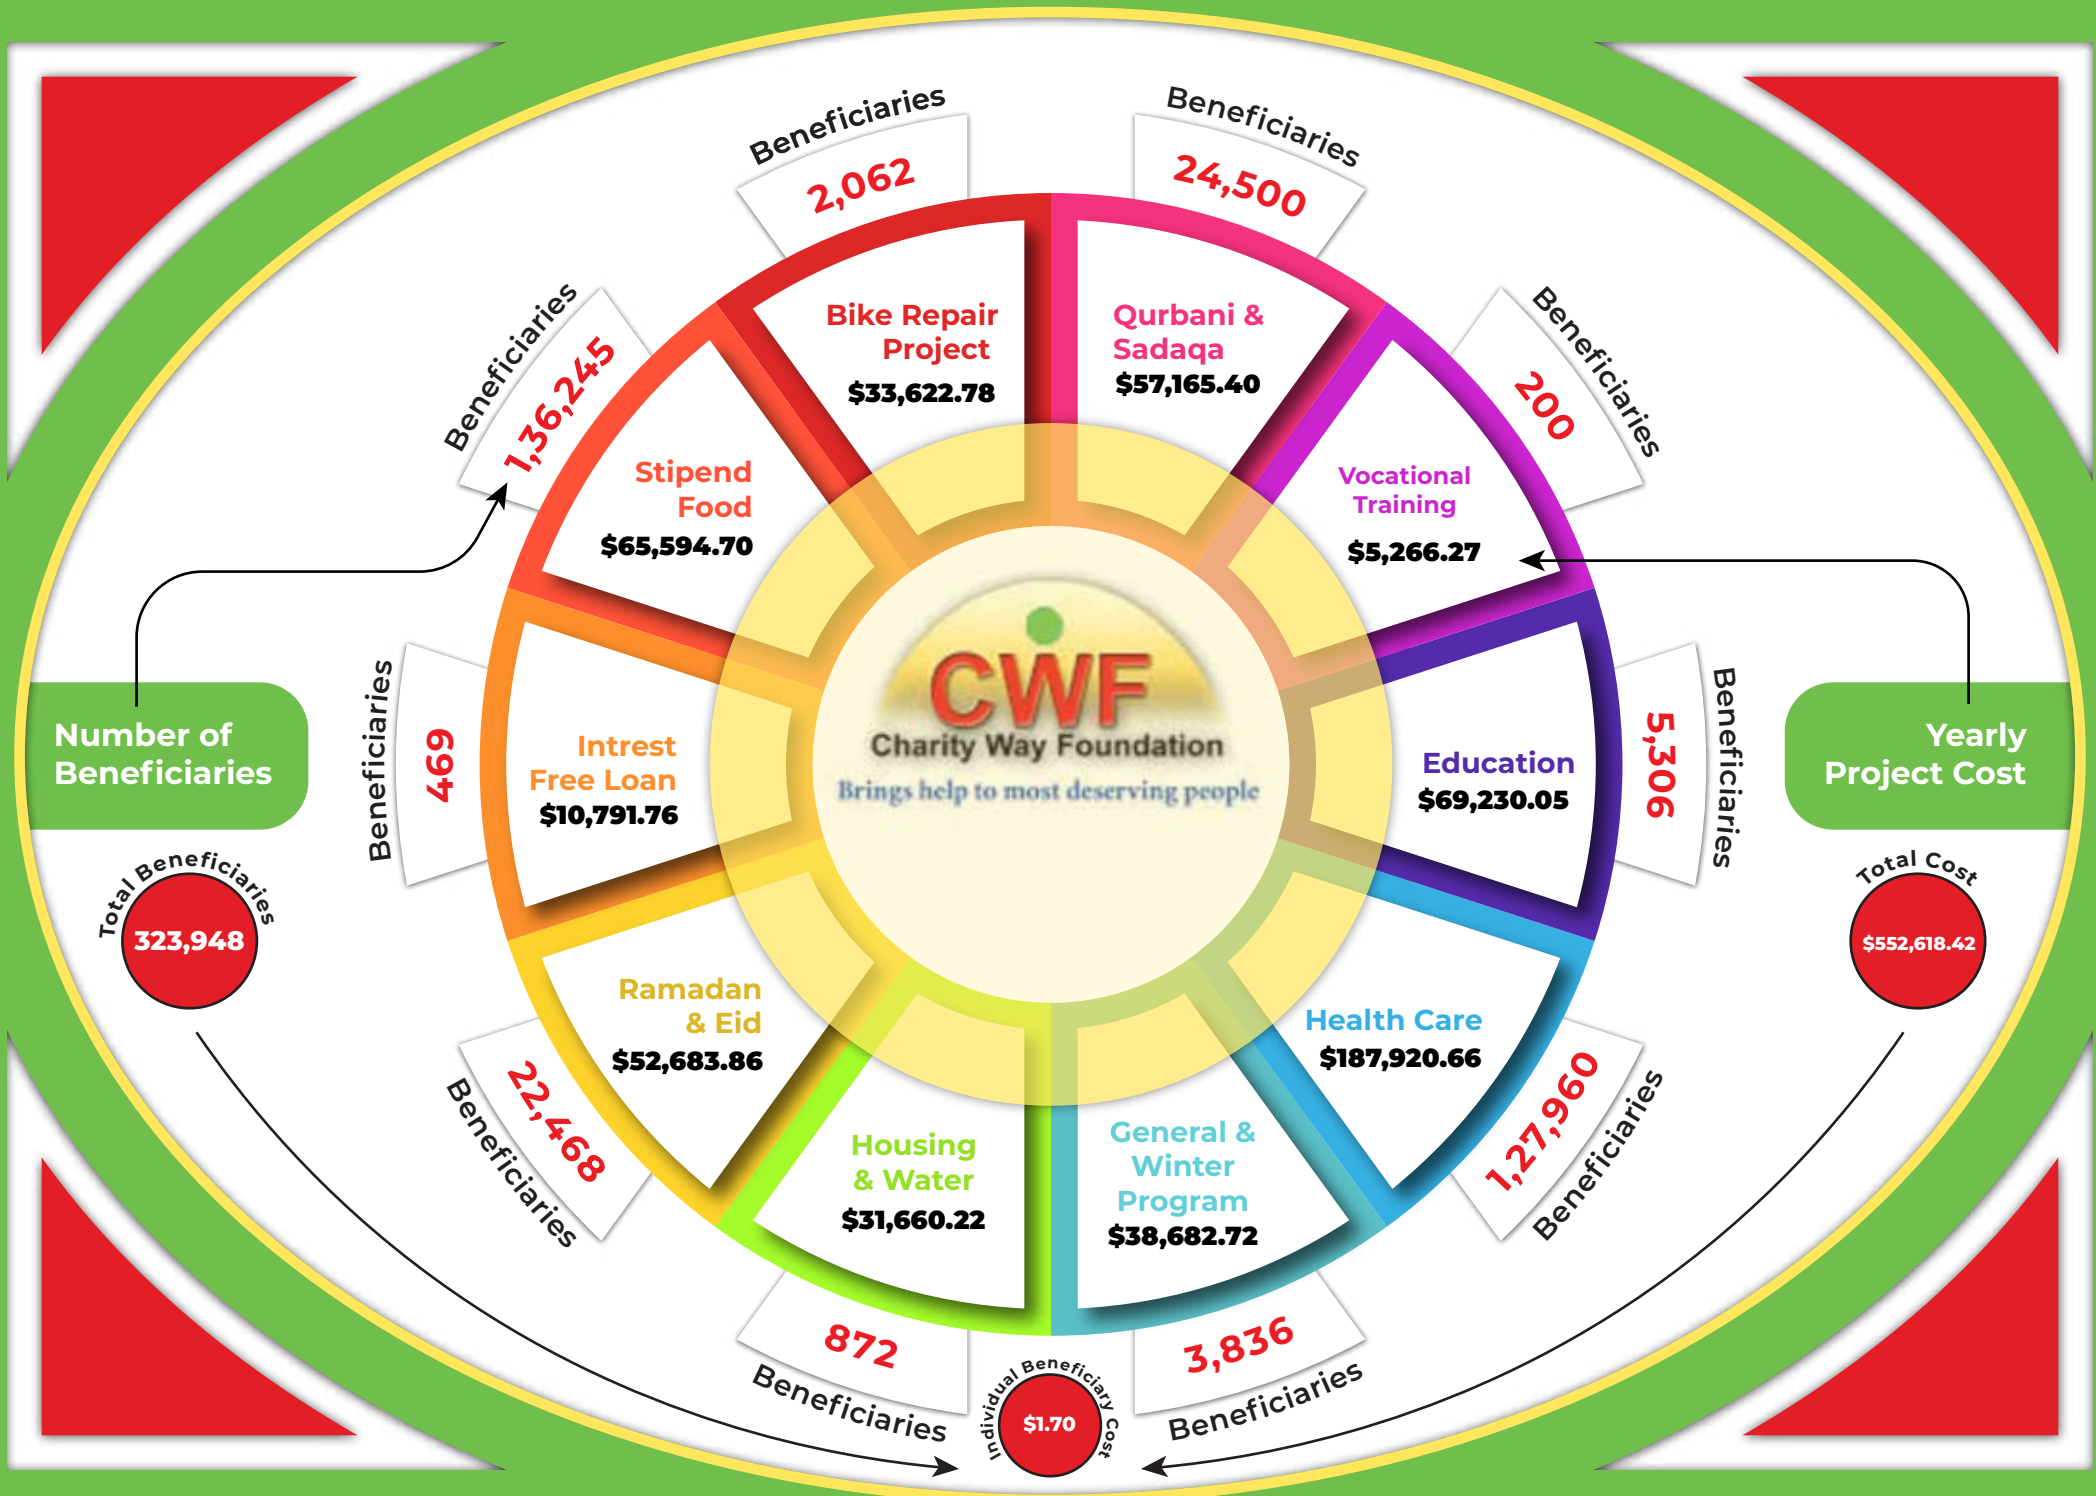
Beneficiaries
2,062
Bike Repair Project
$33,622.78

Beneficiaries
24,500
Qurbani & Sadaqa
$57,165.40

Beneficiaries
200
Vocational Training
$5,266.27

Beneficiaries
5,306
Education
$69,230.05

Beneficiaries
1,27,960
Health Care
$187,920.66

Beneficiaries
3,836
General & Winter Program
$38,682.72

Beneficiaries
872
Housing & Water
$31,660.22

Beneficiaries
22,468
Ramadan & Eid
$52,683.86

Beneficiaries
469
Intrest Free Loan
$10,791.76

Beneficiaries
1,36,245
Stipend Food
$65,594.70

CWF
Charity Way Foundation
Brings help to most deserving people

Number of Beneficiaries
Total Beneficiaries
323,948

Yearly Project Cost
Total Cost
$552,618.42

Individual Beneficiary Cost
$1.70